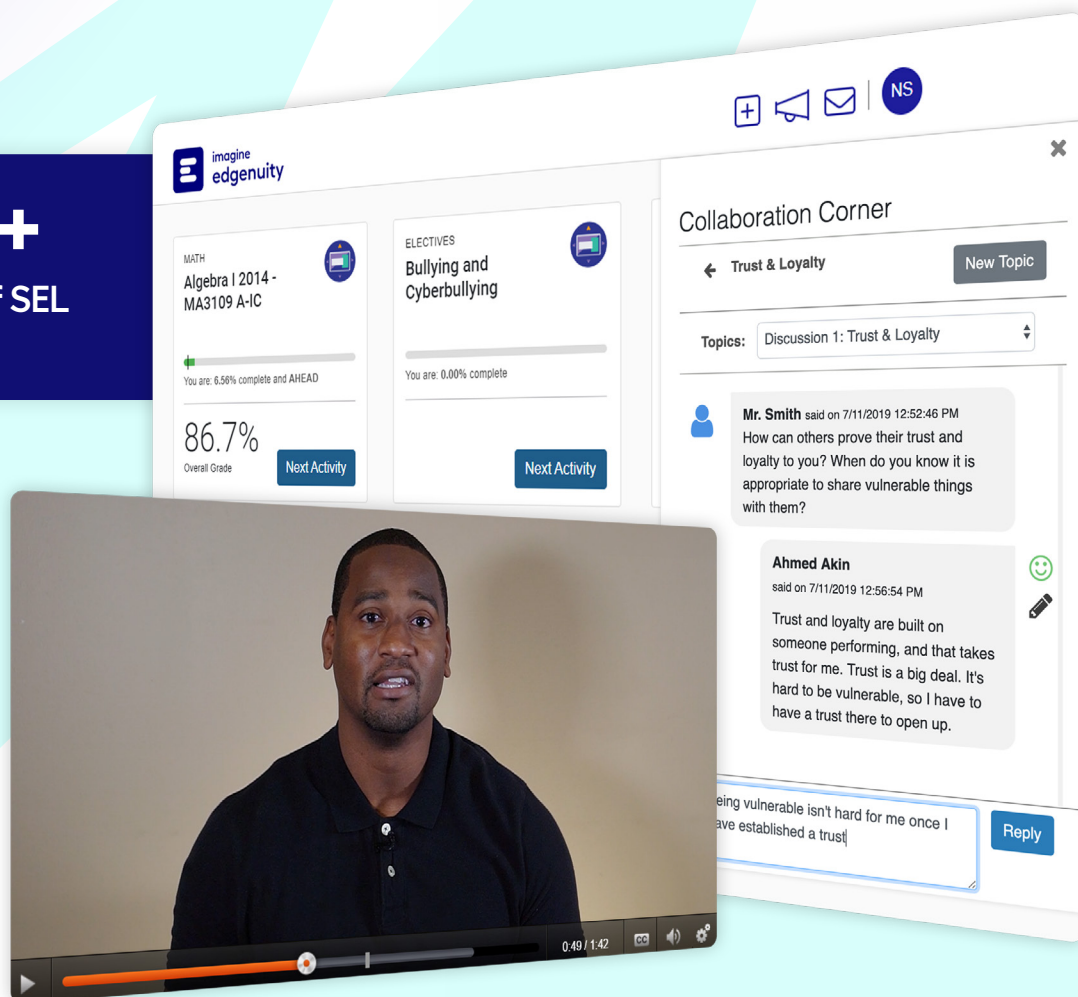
+
F SEL

NS

imagine
edgenuity

MATH
Algebra I 2014 - MA3109 A-IC

You are: 6.56% complete and AHEAD

86.7%
Overall Grade

Next Activity

ELECTIVES
Bullying and Cyberbullying

You are: 0.00% complete

Next Activity

Collaboration Corner

Trust & Loyalty

New Topic

Topics: Discussion 1: Trust & Loyalty

Mr. Smith said on 7/11/2019 12:52:46 PM
How can others prove their trust and loyalty to you? When do you know it is appropriate to share vulnerable things with them?

Ahmed Akin
said on 7/11/2019 12:56:54 PM
Trust and loyalty are built on someone performing, and that takes trust for me. Trust is a big deal. It's hard to be vulnerable, so I have to have a trust there to open up.

eing vulnerable isn't hard for me once I ave established a trust

Reply

0:49 / 1:42

CC